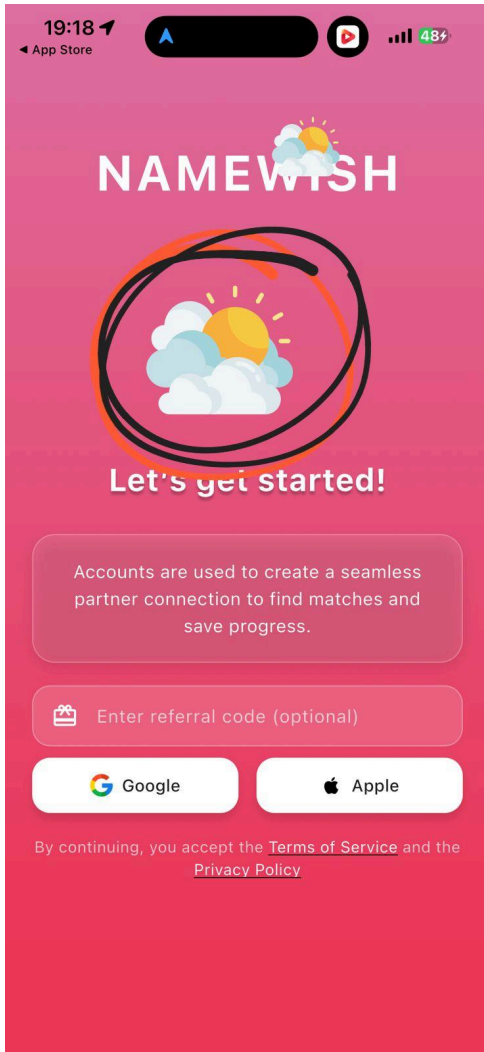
19:18
◀ App Store
48

NAMEWISH

Let's get started!

Accounts are used to create a seamless partner connection to find matches and save progress.

Enter referral code (optional)

Google

Apple

By continuing, you accept the Terms of Service and the Privacy Policy